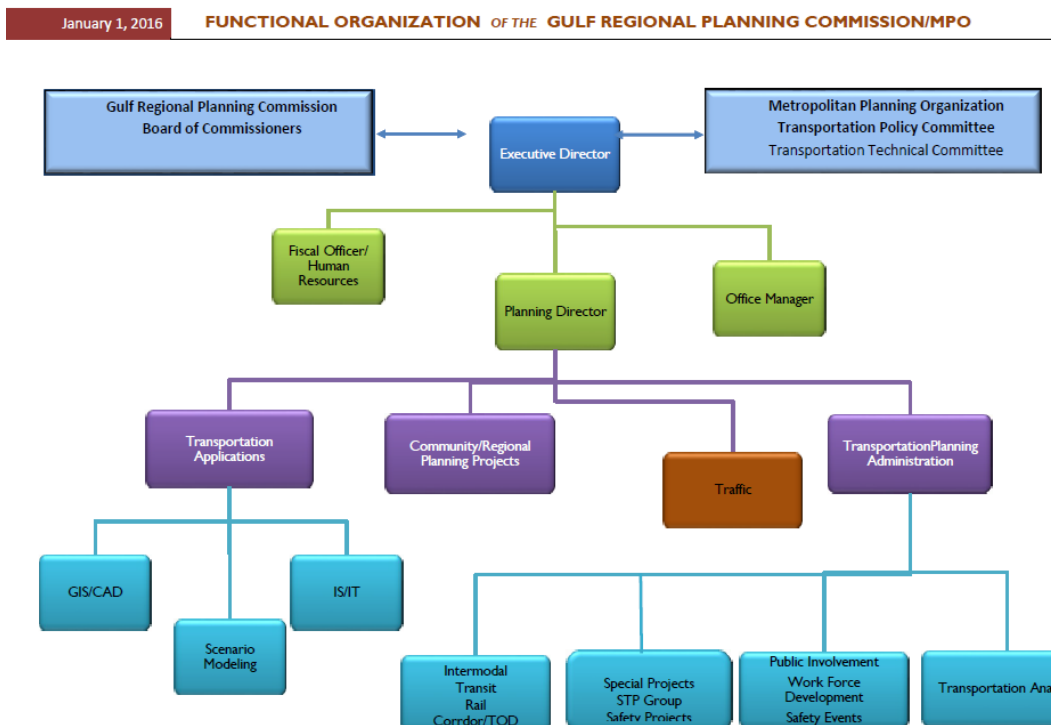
January 1, 2016 FUNCTIONAL ORGANIZATION OF THE GULF REGIONAL PLANNING COMMISSION/MPO

Gulf Regional Planning Commission
Board of Commissioners

Executive Director

Metropolitan Planning Organization
Transportation Policy Committee
Transportation Technical Committee

Fiscal Officer/ Human Resources

Planning Director

Office Manager

Transportation Applications

Community/Regional Planning Projects

Traffic

TransportationPlanning Administration

GIS/CAD

Scenario Modeling

IS/IT

Intermodal
Transit
Rail
Corridor/TOD

Special Projects
STP Group
Safety Projects

Public Involvement
Work Force Development
Safety Events

Transportation Ana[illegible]